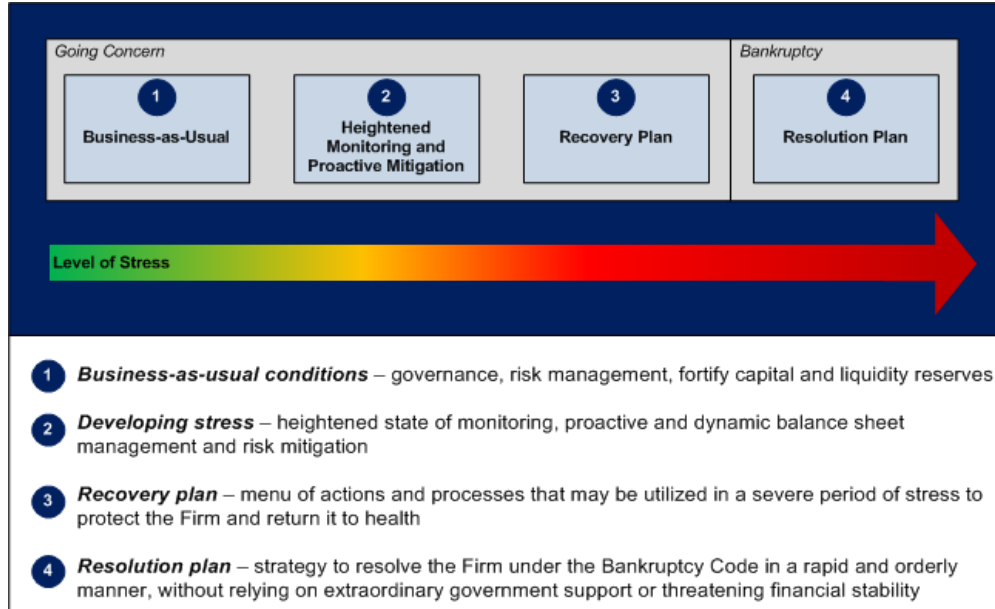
Going Concern

Bankruptcy

1
Business-as-Usual

2
Heightened Monitoring and Proactive Mitigation

3
Recovery Plan

4
Resolution Plan

Level of Stress

1 *Business-as-usual conditions* – governance, risk management, fortify capital and liquidity reserves

2 *Developing stress* – heightened state of monitoring, proactive and dynamic balance sheet management and risk mitigation

3 *Recovery plan* – menu of actions and processes that may be utilized in a severe period of stress to protect the Firm and return it to health

4 *Resolution plan* – strategy to resolve the Firm under the Bankruptcy Code in a rapid and orderly manner, without relying on extraordinary government support or threatening financial stability